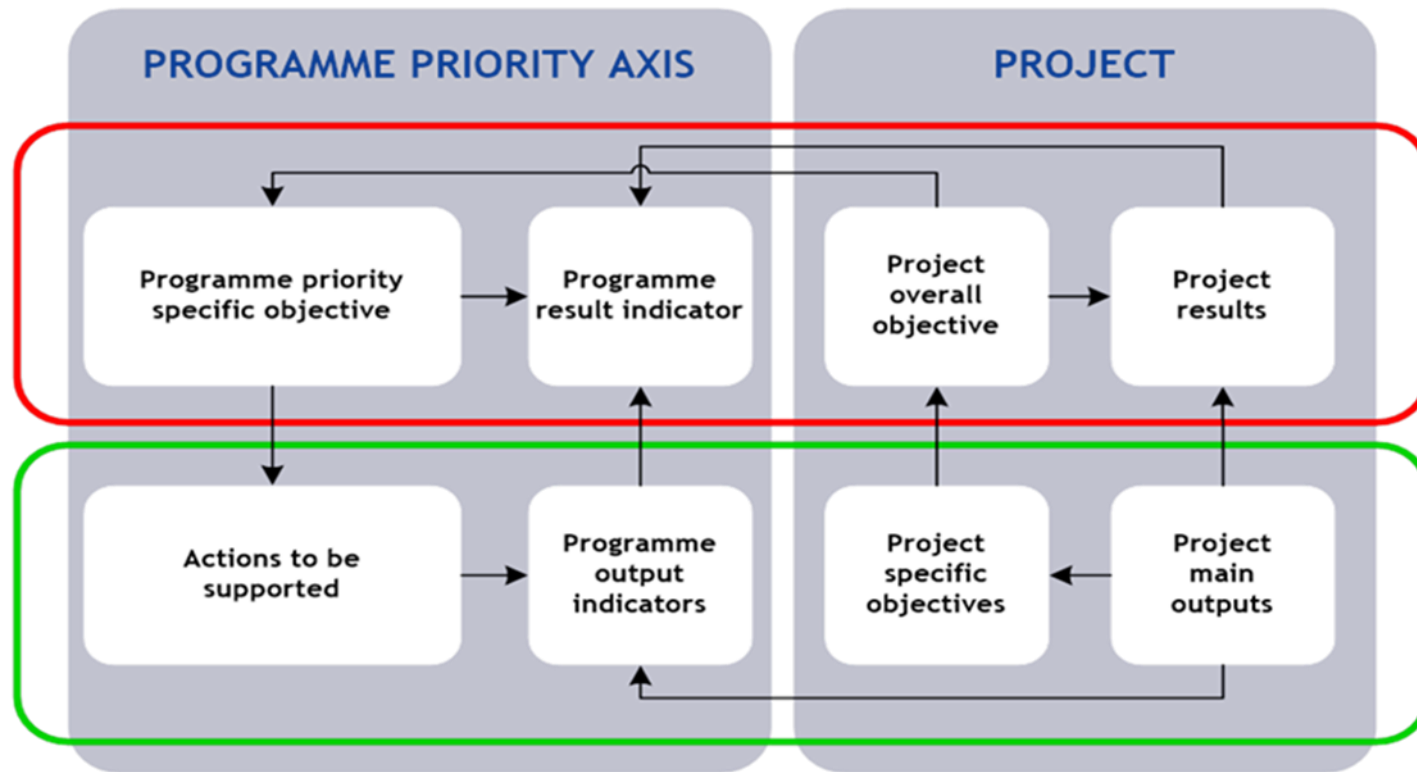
PROGRAMME PRIORITY AXIS

PROJECT

Programme priority specific objective

Programme result indicator

Project overall objective

Project results

Actions to be supported

Programme output indicators

Project specific objectives

Project main outputs